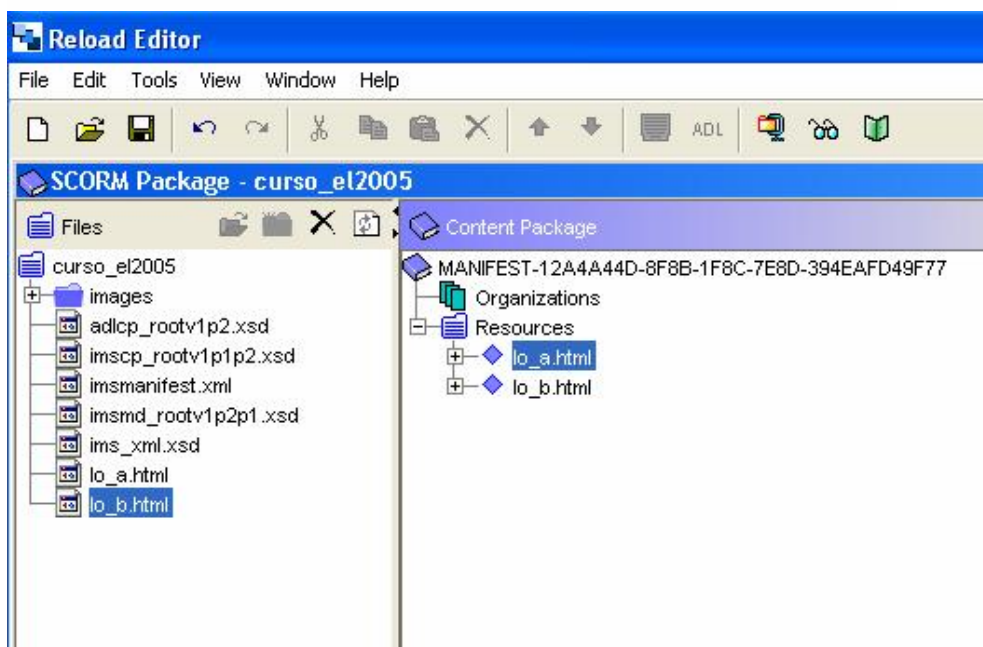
Reload Editor

File Edit Tools View Window Help

ADL

SCORM Package - curso_el2005

Files

curso_el2005
images
adlcp_rootv1p2.xsd
imscp_rootv1p1p2.xsd
imsmanifest.xml
imsmd_rootv1p2p1.xsd
ims_xml.xsd
lo_a.html
lo_b.html

Content Package

MANIFEST-12A4A44D-8F8B-1F8C-7E8D-394EAFD49F77
Organizations
Resources
lo_a.html
lo_b.html